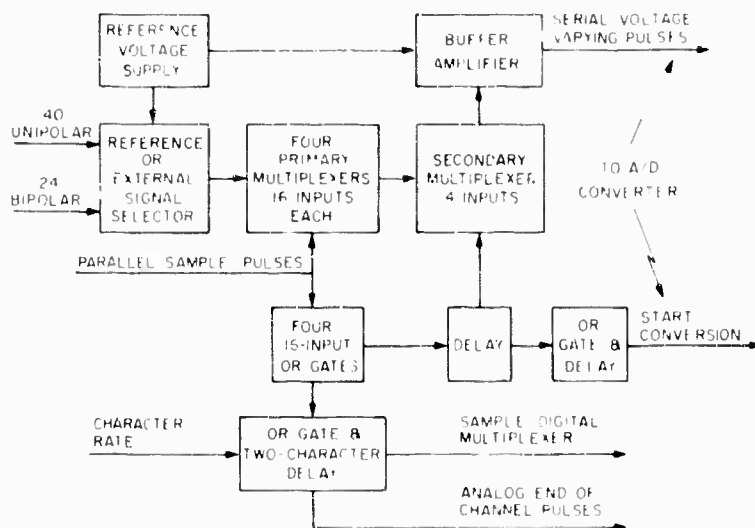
REFERENCE VOLTAGE SUPPLY

BUFFER AMPLIFIER

SERIAL VOLTAGE VARYING PULSES

40 UNIPOLAR

24 BIPOLAR

REFERENCE OR EXTERNAL SIGNAL SELECTOR

FOUR PRIMARY MULTIPLEXERS 16 INPUTS EACH

SECONDARY MULTIPLEXER 4 INPUTS

TO A/D CONVERTER

PARALLEL SAMPLE PULSES

FOUR 15-INPUT OR GATES

DELAY

OR GATE & DELAY

START CONVERSION

CHARACTER RATE

OR GATE & TWO-CHARACTER DELAY

SAMPLE DIGITAL MULTIPLEXER

ANALOG END OF CHANNEL PULSES